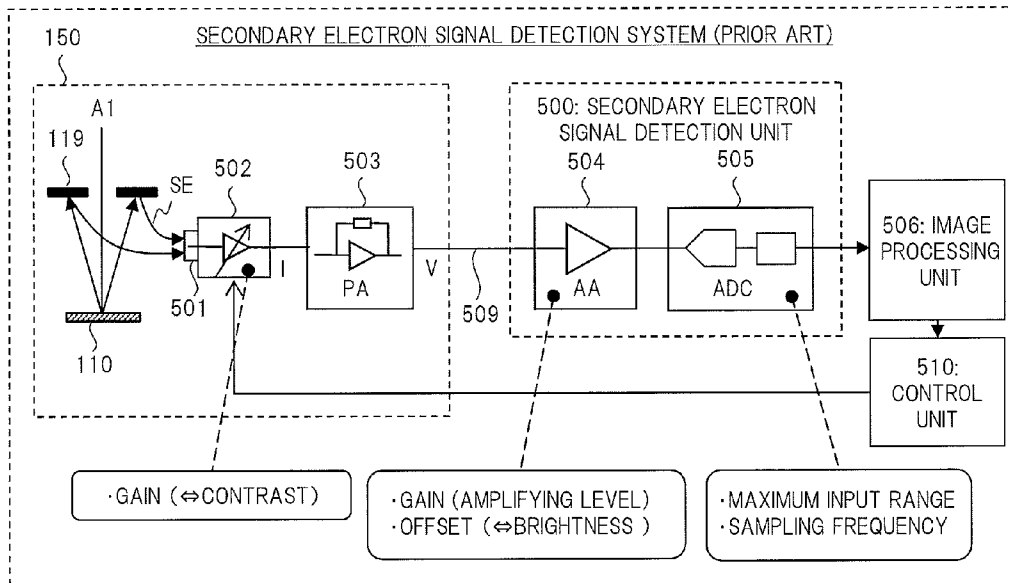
SECONDARY ELECTRON SIGNAL DETECTION SYSTEM (PRIOR ART)

150

A1

119

SE

502

503

PA

I

V

501

110

509

500: SECONDARY ELECTRON SIGNAL DETECTION UNIT

504

505

AA

ADC

506: IMAGE PROCESSING UNIT

510: CONTROL UNIT

·GAIN (⇔CONTRAST)

·GAIN (AMPLIFYING LEVEL)
·OFFSET (⇔BRIGHTNESS )

·MAXIMUM INPUT RANGE
·SAMPLING FREQUENCY